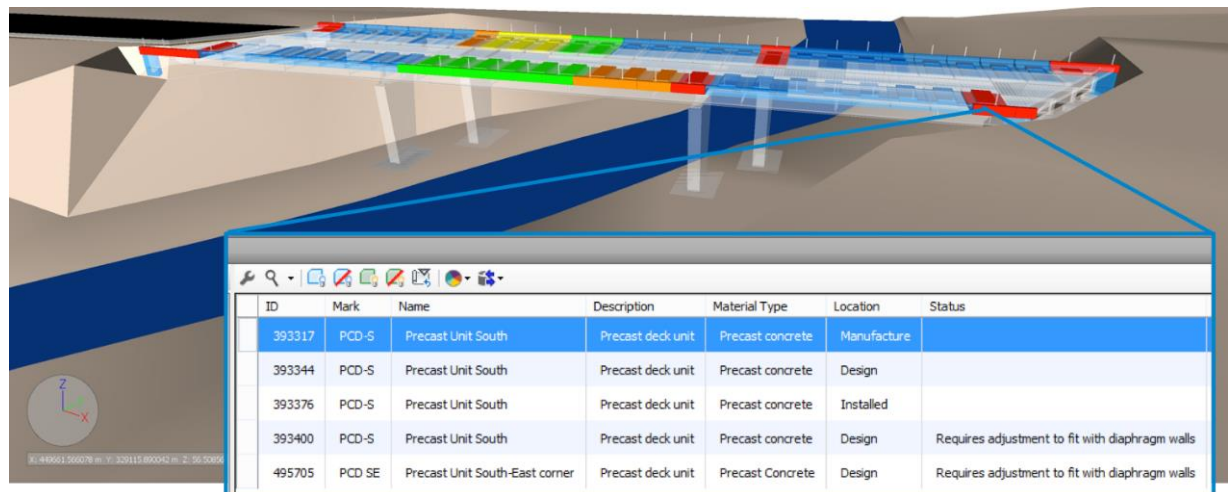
| ID | Mark | Name | Description | Material Type | Location | Status |
|---|---|---|---|---|---|---|
| 393317 | PCD-S | Precast Unit South | Precast deck unit | Precast concrete | Manufacture | |
| 393344 | PCD-S | Precast Unit South | Precast deck unit | Precast concrete | Design | |
| 393376 | PCD-S | Precast Unit South | Precast deck unit | Precast concrete | Installed | |
| 393400 | PCD-S | Precast Unit South | Precast deck unit | Precast concrete | Design | Requires adjustment to fit with diaphragm walls |
| 495705 | PCD SE | Precast Unit South-East corner | Precast deck unit | Precast Concrete | Design | Requires adjustment to fit with diaphragm walls |

Z
X

X: 449661.566078 m Y: 329115.890042 m Z: 56.5085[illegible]